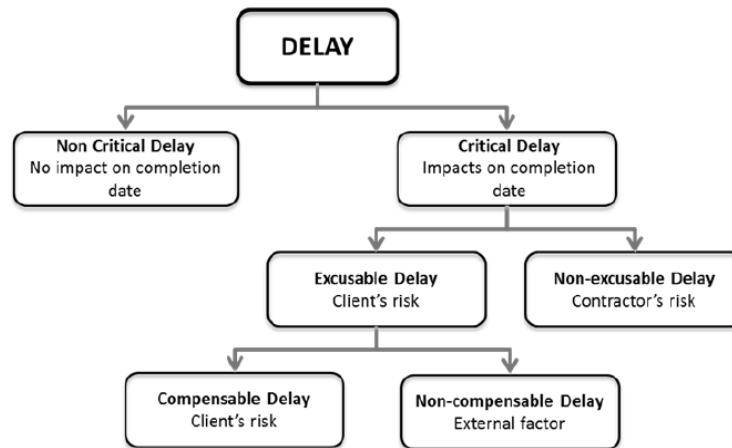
DELAY

Non Critical Delay
No impact on completion date

Critical Delay
Impacts on completion date

Excusable Delay
Client's risk

Non-excusable Delay
Contractor's risk

Compensable Delay
Client's risk

Non-compensable Delay
External factor